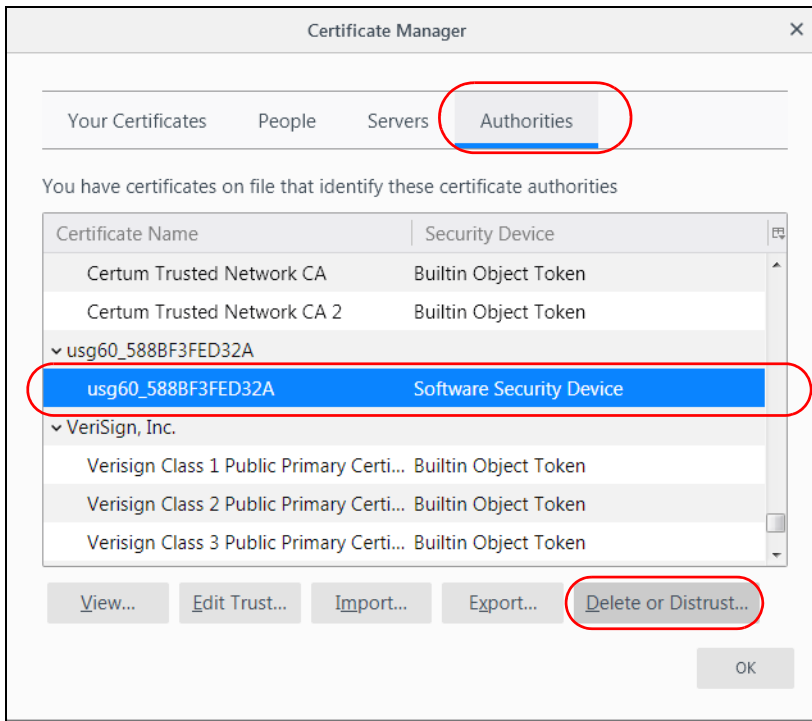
Certificate Manager

Your Certificates | People | Servers | Authorities

You have certificates on file that identify these certificate authorities

| Certificate Name | Security Device |
|---|---|
| Certum Trusted Network CA | Builtin Object Token |
| Certum Trusted Network CA 2 | Builtin Object Token |
| usg60_588BF3FED32A | |
| usg60_588BF3FED32A | Software Security Device |
| VeriSign, Inc. | |
| Verisign Class 1 Public Primary Certi... | Builtin Object Token |
| Verisign Class 2 Public Primary Certi... | Builtin Object Token |
| Verisign Class 3 Public Primary Certi... | Builtin Object Token |

View... Edit Trust... Import... Export... Delete or Distrust...

OK